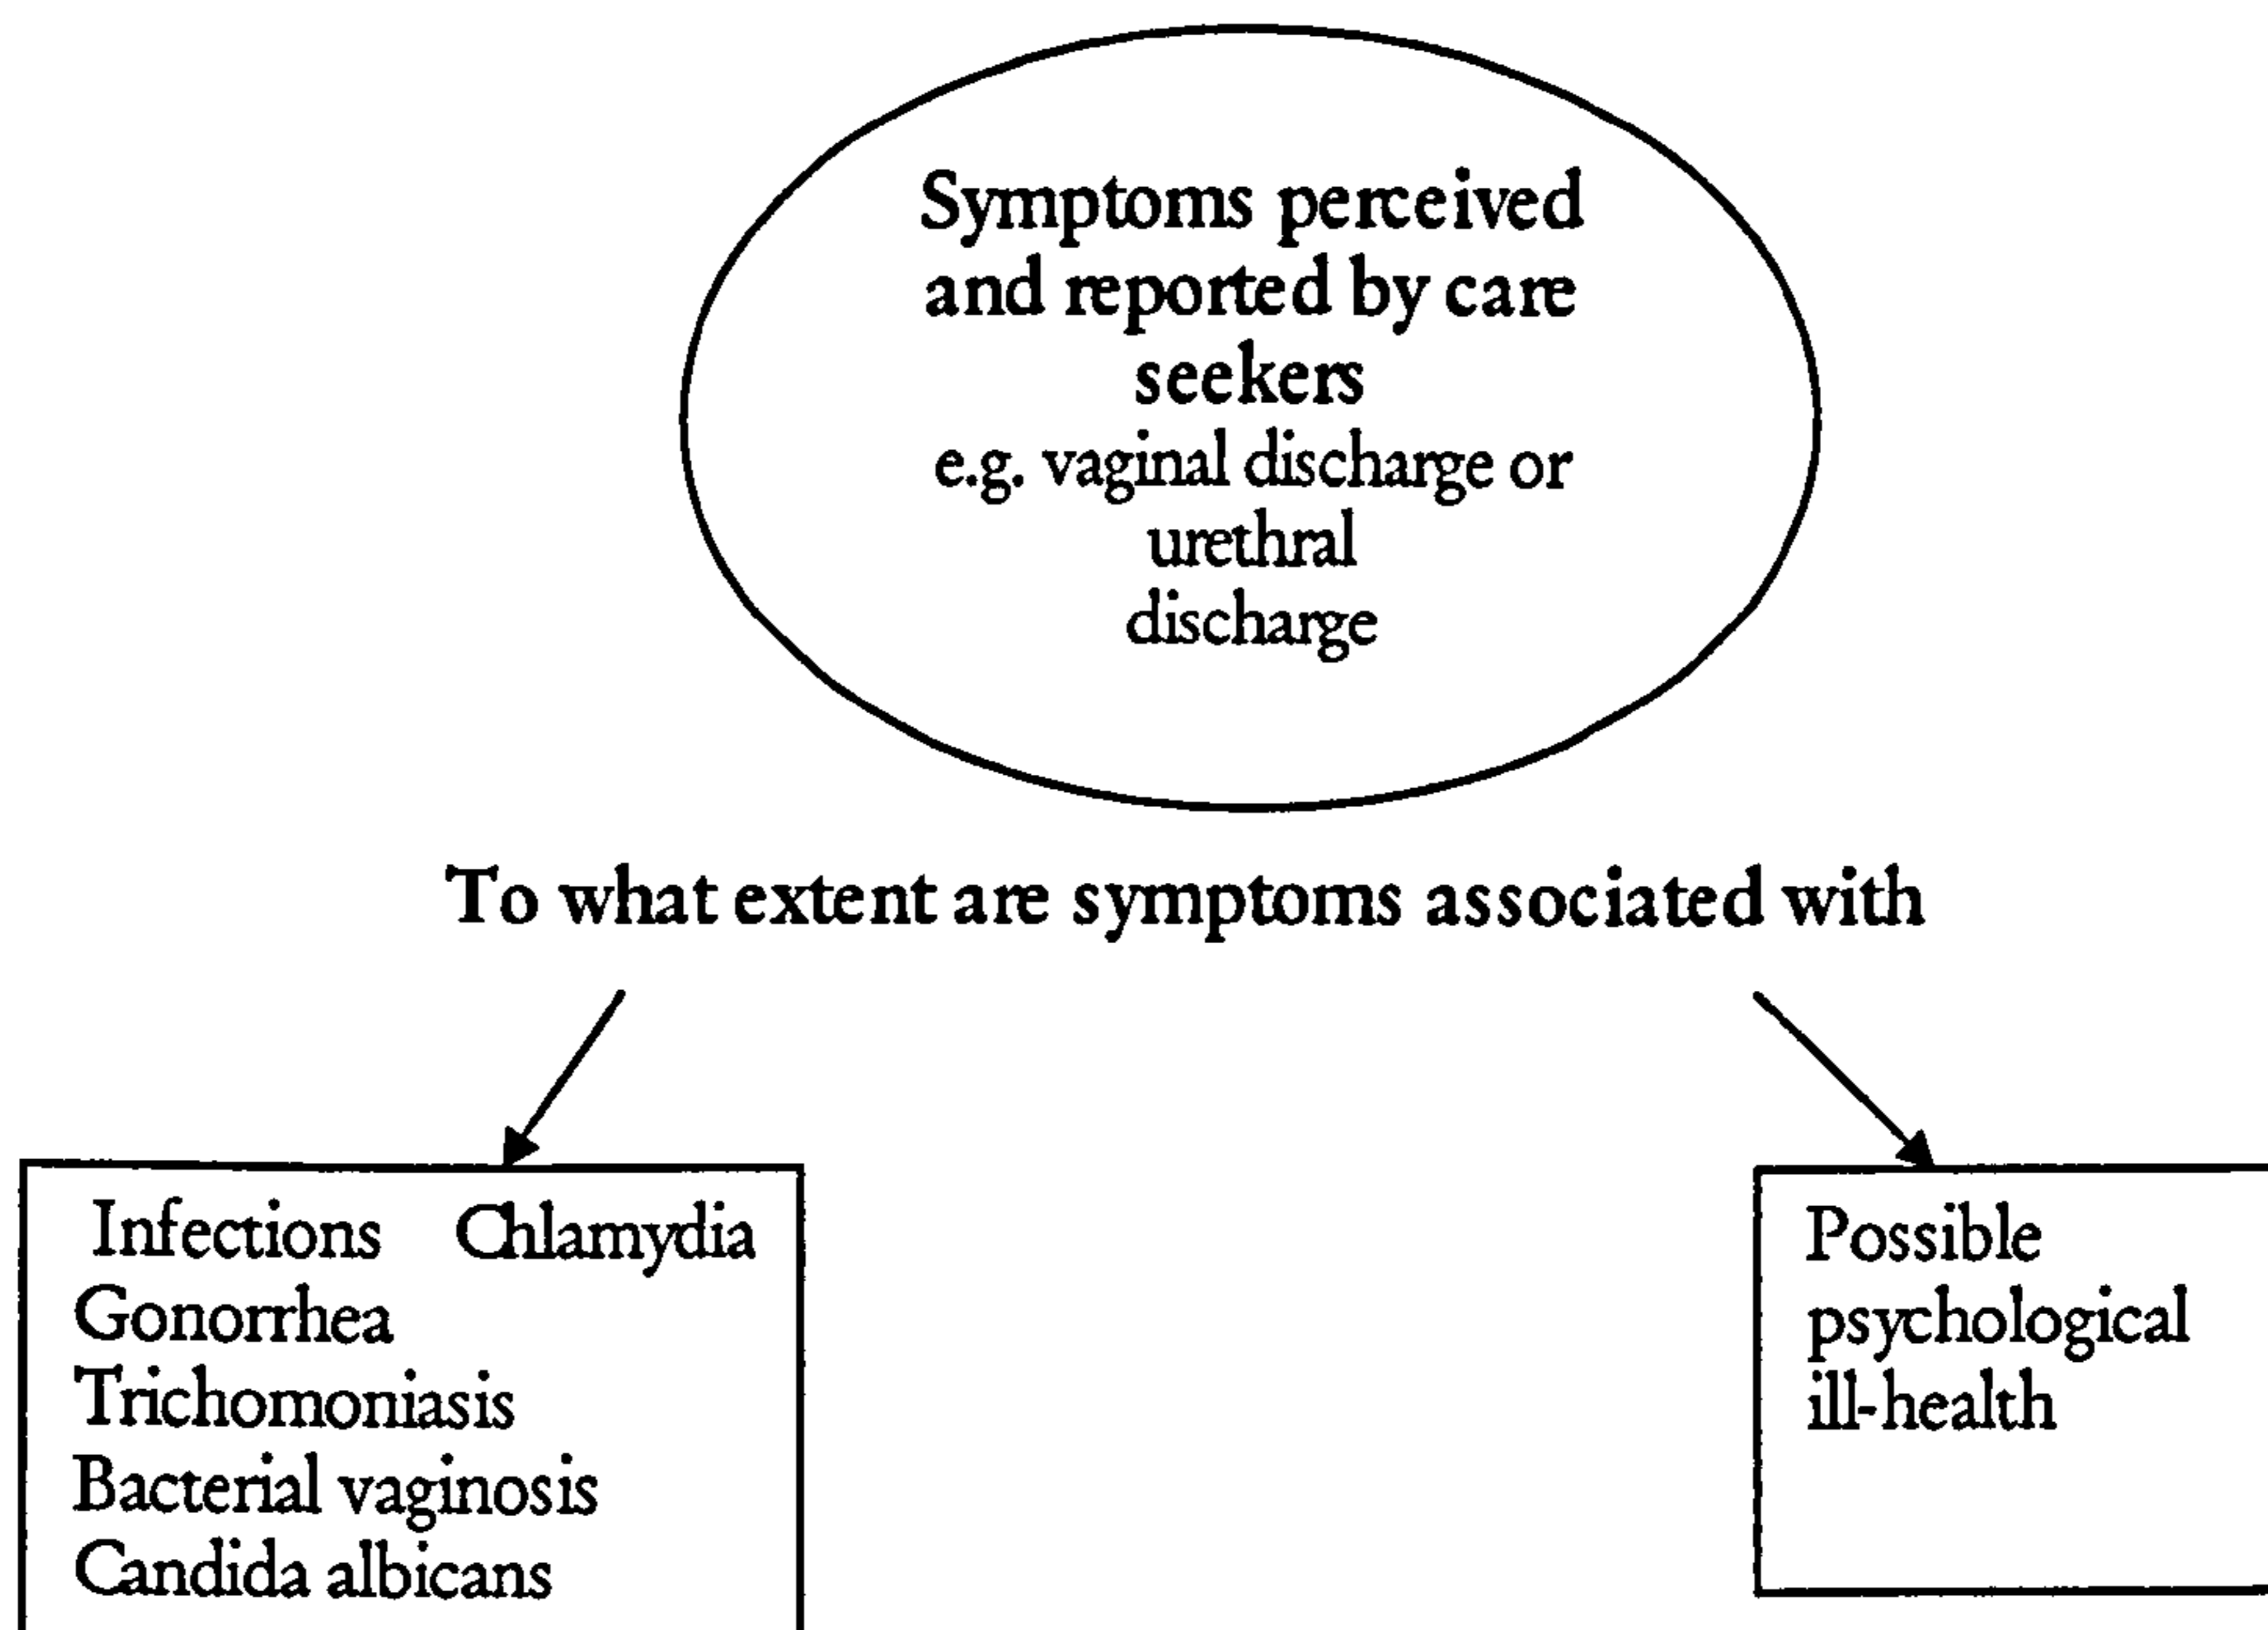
Symptoms perceived and reported by care seekers
e.g. vaginal discharge or urethral discharge

To what extent are symptoms associated with

Infections Chlamydia
Gonorrhea
Trichomoniasis
Bacterial vaginosis
Candida albicans

Possible psychological ill-health